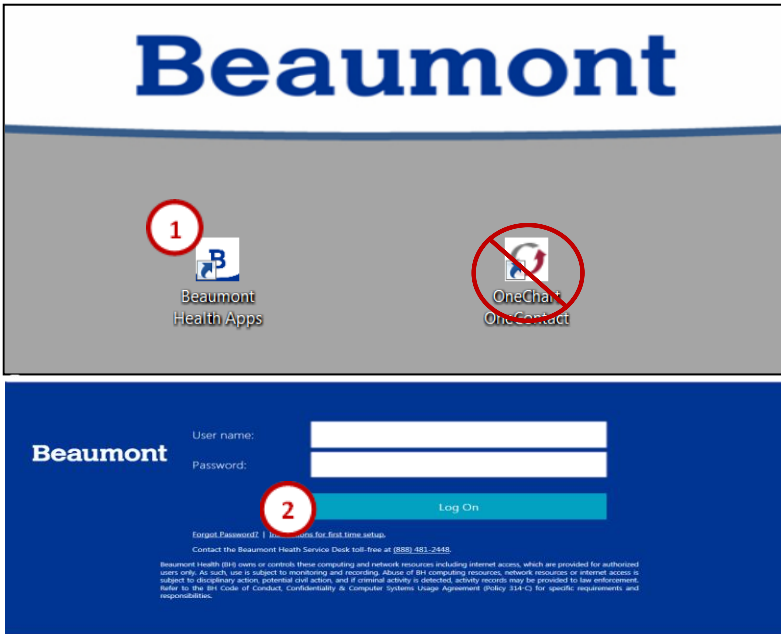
Beaumont

1

Beaumont Health Apps

OneChart OneContact

Beaumont

User name:

Password:

2

Log On

Forgot Password? | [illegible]ions for first time setup.

Contact the Beaumont Heath Service Desk toll-free at (888) 481-2448.

Beaumont Health (BH) owns or controls these computing and network resources including internet access, which are provided for authorized users only. As such, use is subject to monitoring and recording. Abuse of BH computing resources, network resources or internet access is subject to disciplinary action, potential civil action, and if criminal activity is detected, activity records may be provided to law enforcement. Refer to the BH Code of Conduct, Confidentiality & Computer Systems Usage Agreement (Policy 314-C) for specific requirements and responsibilities.